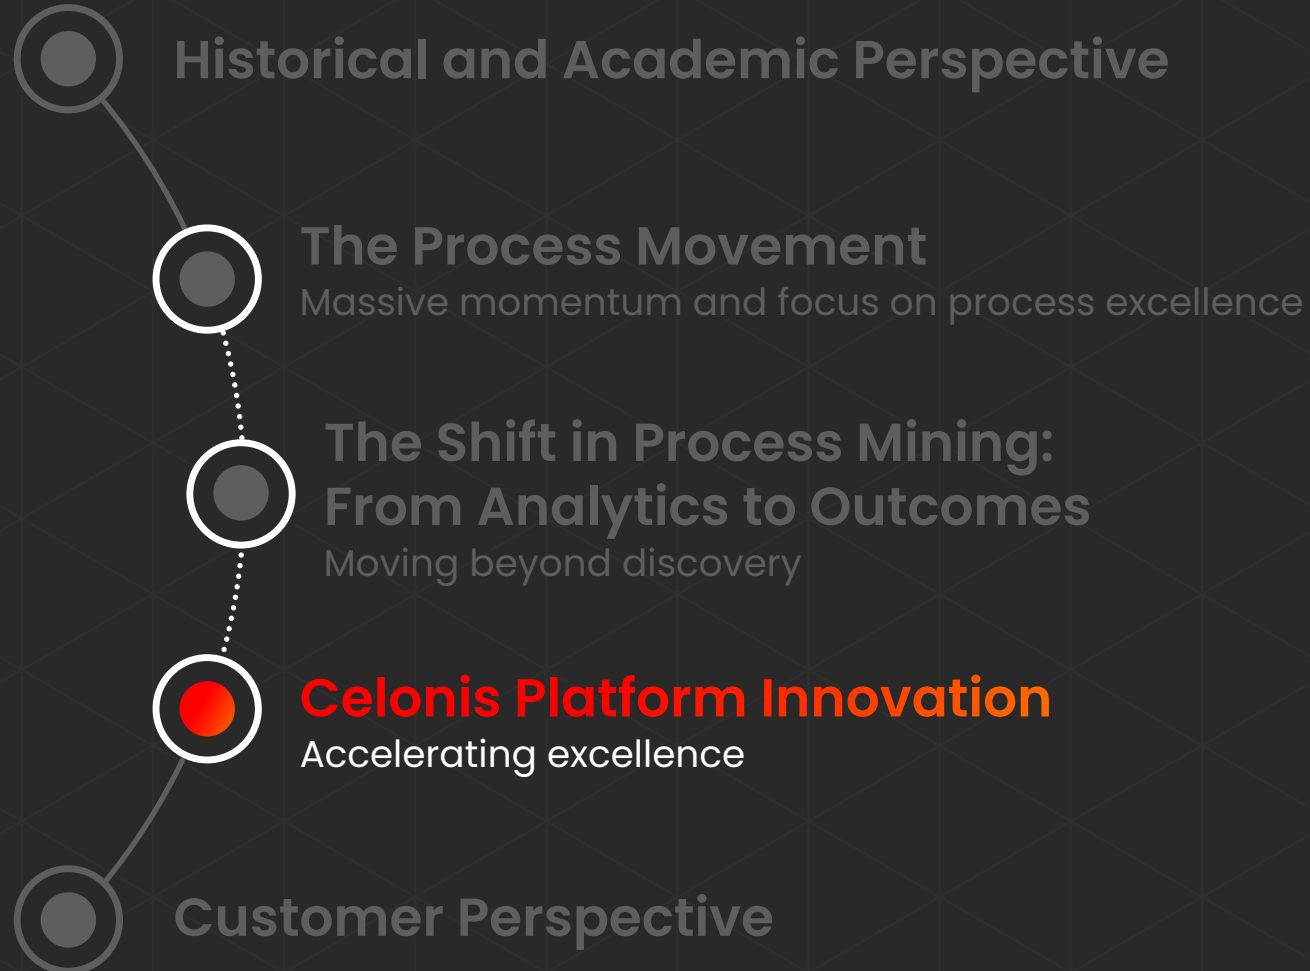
Historical and Academic Perspective

The Process Movement
Massive momentum and focus on process excellence

The Shift in Process Mining: From Analytics to Outcomes
Moving beyond discovery

Celonis Platform Innovation
Accelerating excellence

Customer Perspective